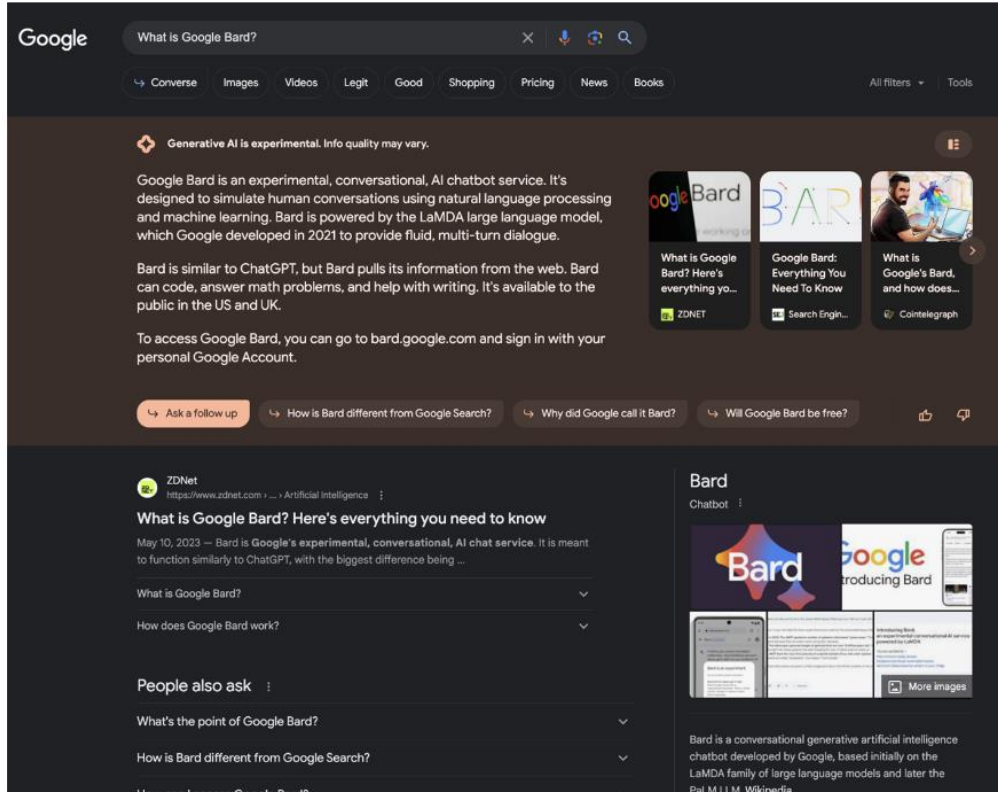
Google

What is Google Bard?

Converse Images Videos Legit Good Shopping Pricing News Books

All filters Tools

Generative AI is experimental. Info quality may vary.

Google Bard is an experimental, conversational, AI chatbot service. It's designed to simulate human conversations using natural language processing and machine learning. Bard is powered by the LaMDA large language model, which Google developed in 2021 to provide fluid, multi-turn dialogue.

Bard is similar to ChatGPT, but Bard pulls its information from the web. Bard can code, answer math problems, and help with writing. It's available to the public in the US and UK.

To access Google Bard, you can go to bard.google.com and sign in with your personal Google Account.

oogle Bard

What is Google Bard? Here's everything yo...

ZDNET

BARD

Google Bard: Everything You Need To Know

Search Engin...

What is Google's Bard, and how does...

Cointelegraph

Ask a follow up How is Bard different from Google Search? Why did Google call it Bard? Will Google Bard be free?

ZDNet
https://www.zdnet.com › ... › Artificial Intelligence

What is Google Bard? Here's everything you need to know

May 10, 2023 — Bard is Google's experimental, conversational, AI chat service. It is meant to function similarly to ChatGPT, with the biggest difference being ...

What is Google Bard?

How does Google Bard work?

People also ask

What's the point of Google Bard?

How is Bard different from Google Search?

Bard

Chatbot

Bard

Google
troducing Bard

More images

Bard is a conversational generative artificial intelligence chatbot developed by Google, based initially on the LaMDA family of large language models and later the PaLM LLM. Wikipedia